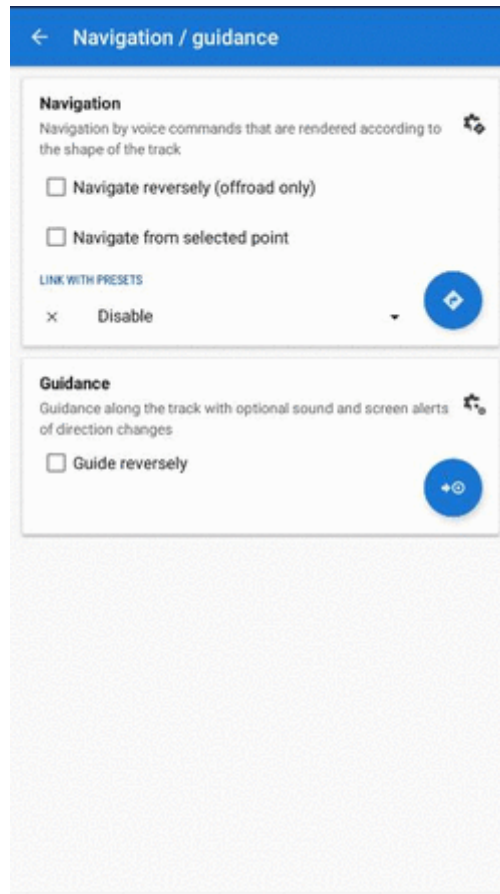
Navigation / guidance

Navigation
Navigation by voice commands that are rendered according to the shape of the track

Navigate reversely (offroad only)

Navigate from selected point

LINK WITH PRESETS
× Disable

Guidance
Guidance along the track with optional sound and screen alerts of direction changes

Guide reversely